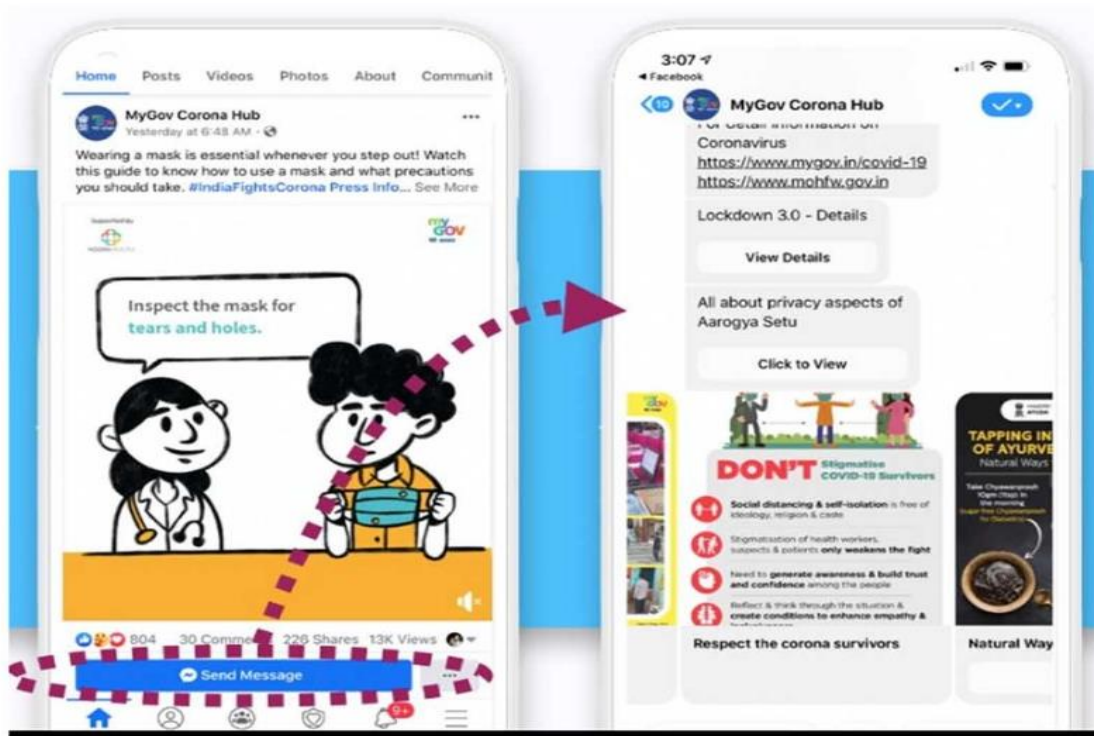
Home Posts Videos Photos About Communit

MyGov Corona Hub
Yesterday at 6:48 AM ·

Wearing a mask is essential whenever you step out! Watch this guide to know how to use a mask and what precautions you should take. #IndiaFightsCorona Press Info... See More

myGov

Inspect the mask for tears and holes.

804 30 Comme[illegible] 226 Shares 13K Views

Send Message

9+

3:07
◂ Facebook

10 MyGov Corona Hub

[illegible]
Coronavirus
https://www.mygov.in/covid-19
https://www.mohfw.gov.in

Lockdown 3.0 - Details

View Details

All about privacy aspects of Aarogya Setu

Click to View

DON'T Stigmatise COVID-19 Survivors

Social distancing & self-isolation is free of ideology, religion & caste

Stigmatisation of health workers, suspects & patients only weakens the fight

Need to generate awareness & build trust and confidence among the people

Reflect & think through the situation & create conditions to enhance empathy & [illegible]

Respect the corona survivors

TAPPING IN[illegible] OF AYURVE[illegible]
Natural Ways

Natural Way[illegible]